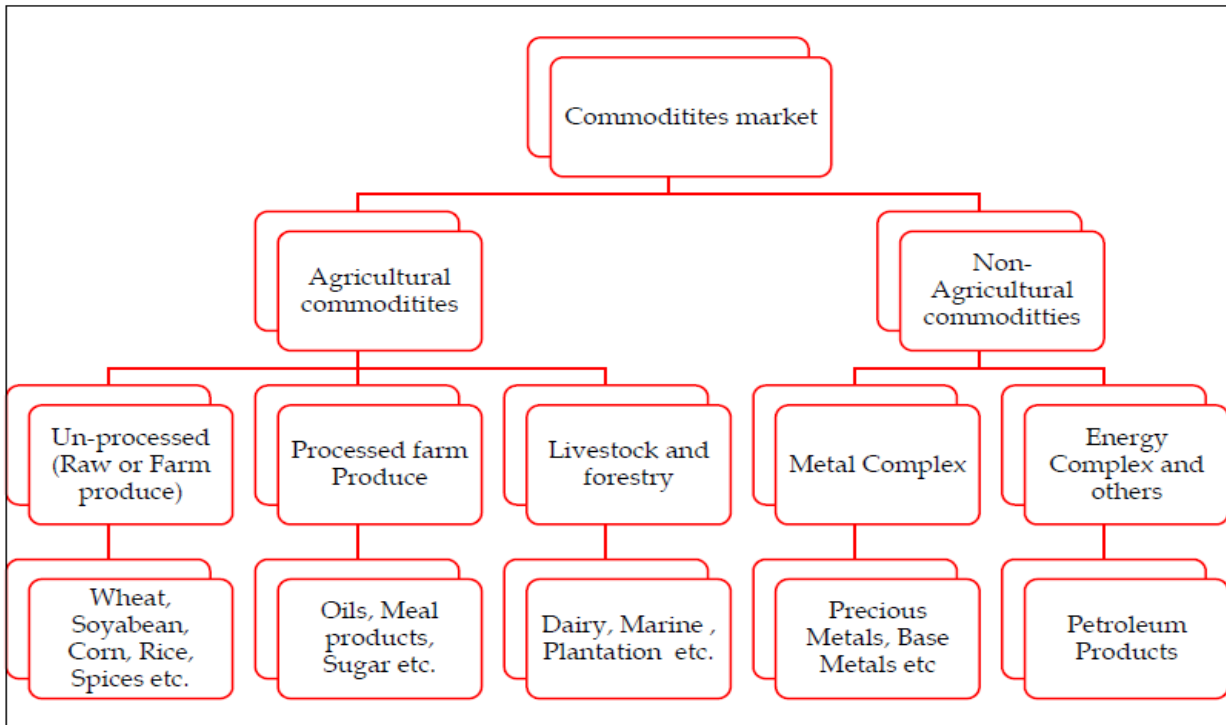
Commoditites market

Agricultural commoditites

Non-Agricultural commodities

Un-processed (Raw or Farm produce)

Processed farm Produce

Livestock and forestry

Metal Complex

Energy Complex and others

Wheat, Soyabean, Corn, Rice, Spices etc.

Oils, Meal products, Sugar etc.

Dairy, Marine , Plantation etc.

Precious Metals, Base Metals etc

Petroleum Products